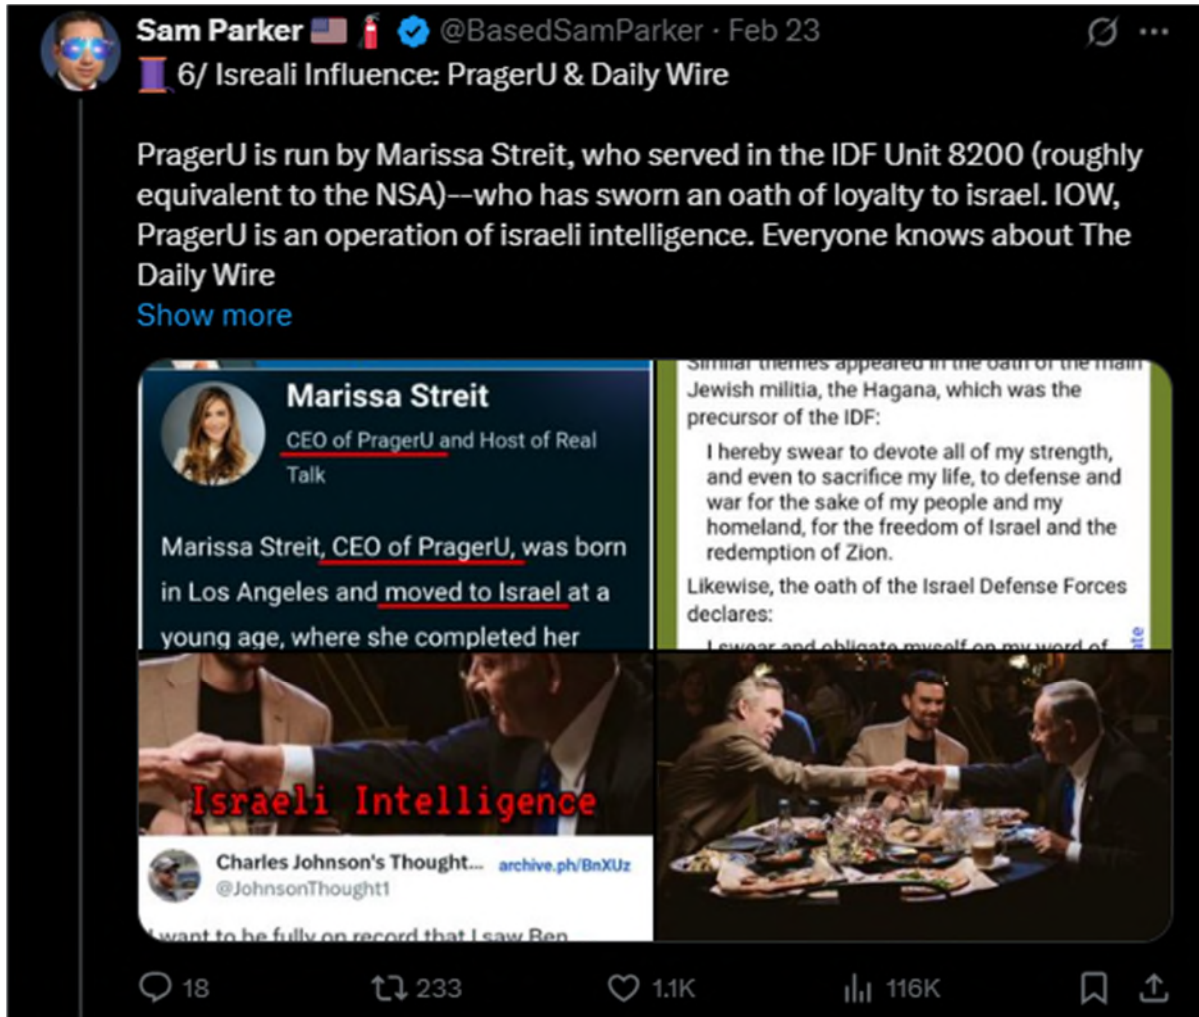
Sam Parker 🇺🇸 🧯 @BasedSamParker · Feb 23

6/ Isreali Influence: PragerU & Daily Wire

PragerU is run by Marissa Streit, who served in the IDF Unit 8200 (roughly equivalent to the NSA)--who has sworn an oath of loyalty to israel. IOW, PragerU is an operation of israeli intelligence. Everyone knows about The Daily Wire

Show more

Marissa Streit

CEO of PragerU and Host of Real Talk

Marissa Streit, CEO of PragerU, was born in Los Angeles and moved to Israel at a young age, where she completed her

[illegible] appeared in the oath of the main Jewish militia, the Hagana, which was the precursor of the IDF:

I hereby swear to devote all of my strength, and even to sacrifice my life, to defense and war for the sake of my people and my homeland, for the freedom of Israel and the redemption of Zion.

Likewise, the oath of the Israel Defense Forces declares:

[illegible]

Israeli Intelligence

Charles Johnson's Thought... archive.ph/BnXUz
@JohnsonThought1

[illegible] want to be fully on record that I saw Ben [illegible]

18 233 1.1K 116K